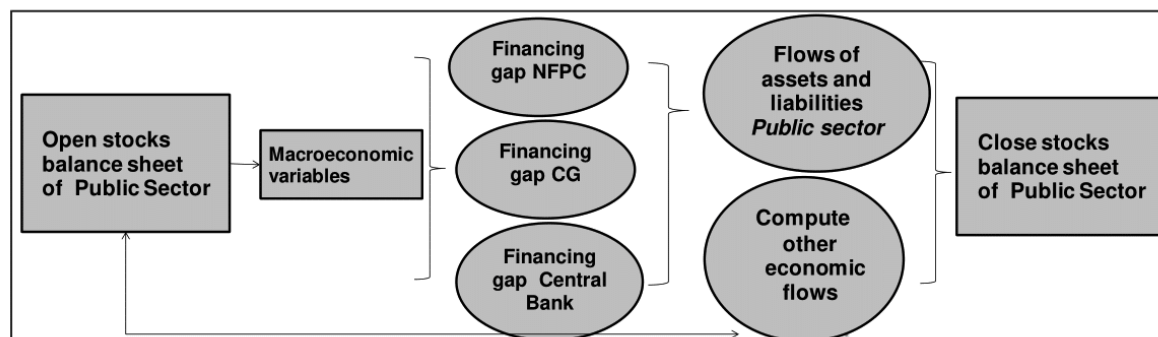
Open stocks balance sheet of Public Sector

Macroeconomic variables

Financing gap NFPC

Financing gap CG

Financing gap Central Bank

Flows of assets and liabilities *Public sector*

Compute other economic flows

Close stocks balance sheet of Public Sector